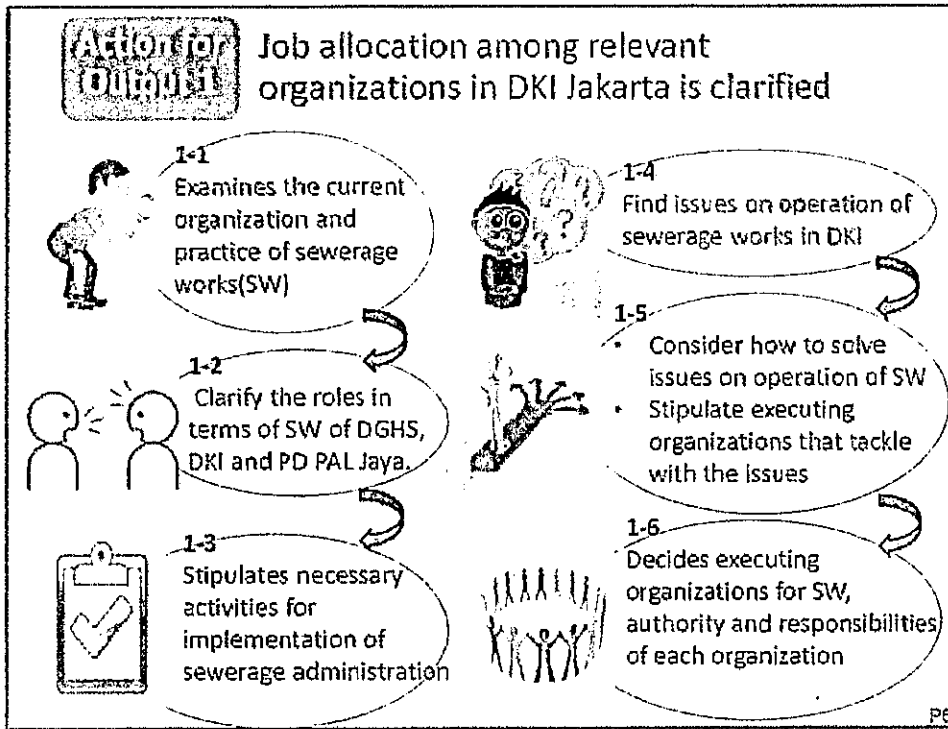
Action for Output 1

Job allocation among relevant organizations in DKI Jakarta is clarified

1-1
Examines the current organization and practice of sewerage works(SW)

1-2
Clarify the roles in terms of SW of DGHS, DKI and PD PAL Jaya.

1-3
Stipulates necessary activities for implementation of sewerage administration

1-4
Find issues on operation of sewerage works in DKI

1-5
• Consider how to solve issues on operation of SW
• Stipulate executing organizations that tackle with the issues

1-6
Decides executing organizations for SW, authority and responsibilities of each organization

P6